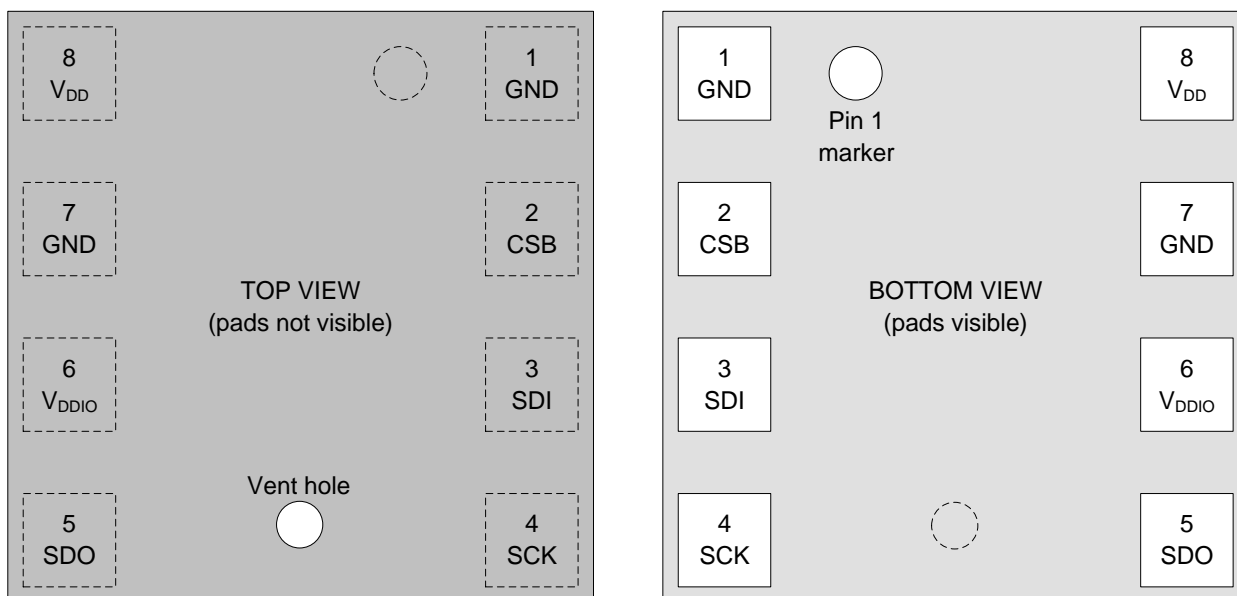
8
$V_{DD}$

1
GND

7
GND

2
CSB

TOP VIEW
(pads not visible)

6
$V_{DDIO}$

3
SDI

Vent hole

5
SDO

4
SCK

1
GND

Pin 1
marker

8
$V_{DD}$

2
CSB

7
GND

BOTTOM VIEW
(pads visible)

3
SDI

6
$V_{DDIO}$

4
SCK

5
SDO